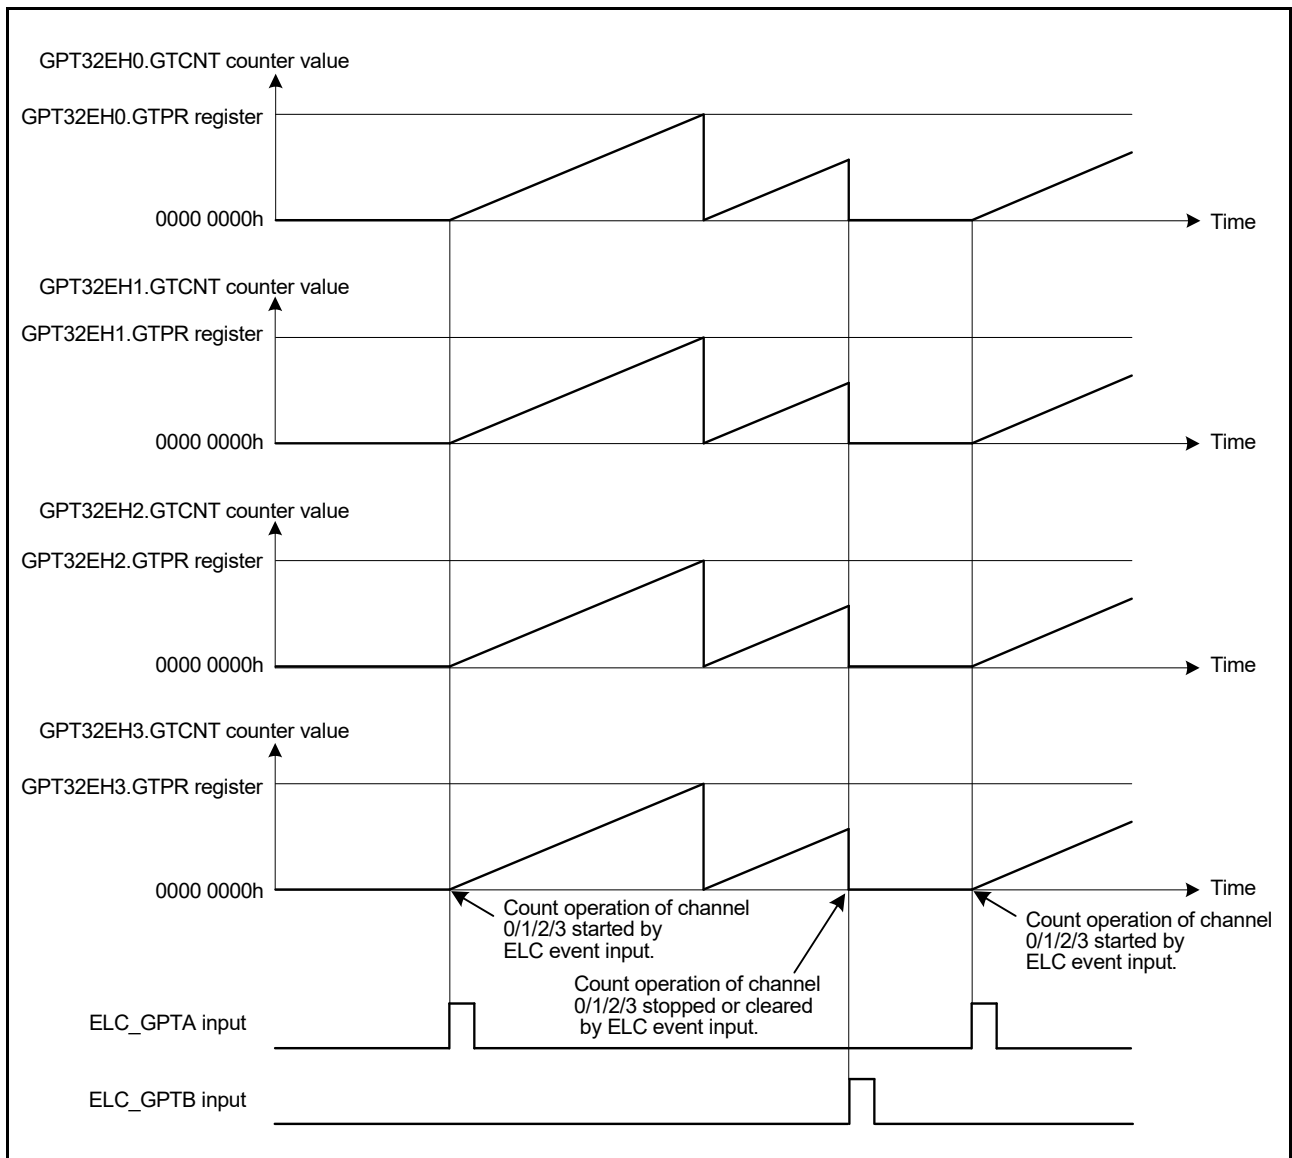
GPT32EH0.GTCNT counter value

GPT32EH0.GTPR register

0000 0000h

Time

GPT32EH1.GTCNT counter value

GPT32EH1.GTPR register

0000 0000h

Time

GPT32EH2.GTCNT counter value

GPT32EH2.GTPR register

0000 0000h

Time

GPT32EH3.GTCNT counter value

GPT32EH3.GTPR register

0000 0000h

Time

Count operation of channel 0/1/2/3 started by ELC event input.

Count operation of channel 0/1/2/3 stopped or cleared by ELC event input.

Count operation of channel 0/1/2/3 started by ELC event input.

ELC_GPTA input

ELC_GPTB input